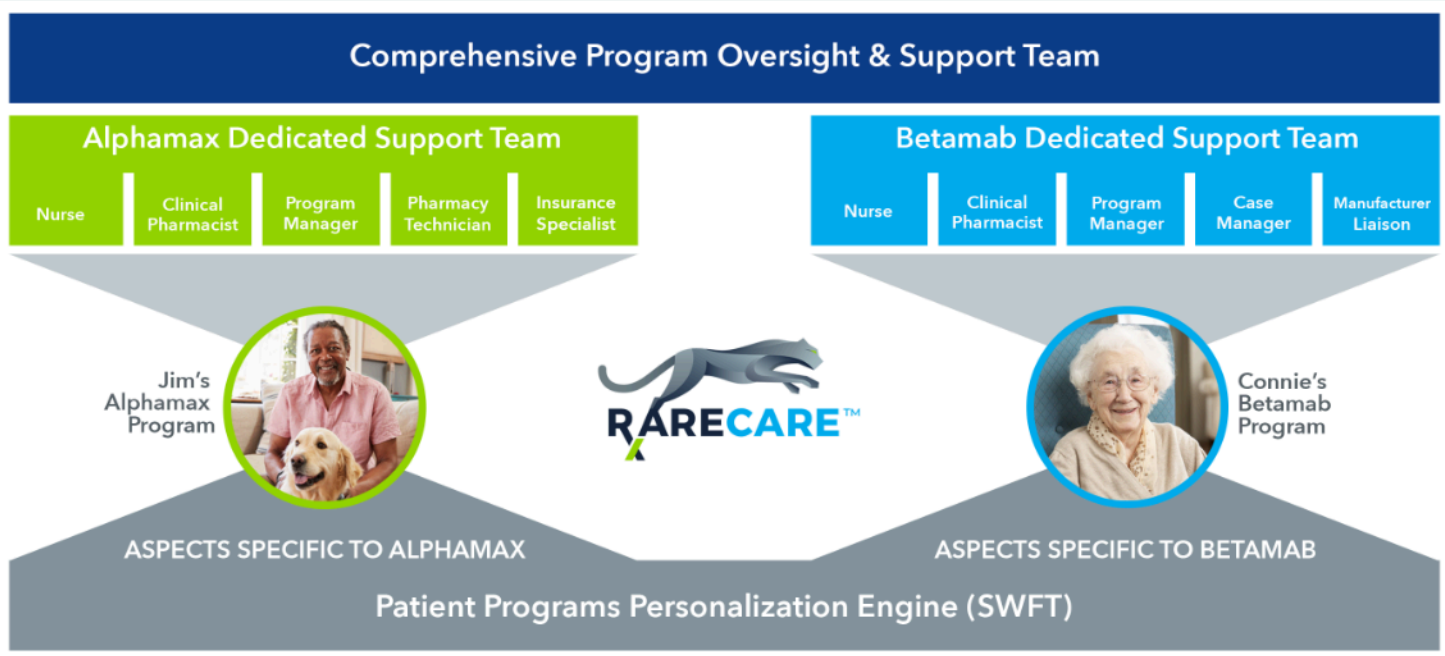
Comprehensive Program Oversight & Support Team

Alphamax Dedicated Support Team

Nurse

Clinical Pharmacist

Program Manager

Pharmacy Technician

Insurance Specialist

Betamab Dedicated Support Team

Nurse

Clinical Pharmacist

Program Manager

Case Manager

Manufacturer Liaison

Jim's Alphamax Program

RARECARE™

Connie's Betamab Program

ASPECTS SPECIFIC TO ALPHAMAX

ASPECTS SPECIFIC TO BETAMAB

Patient Programs Personalization Engine (SWFT)